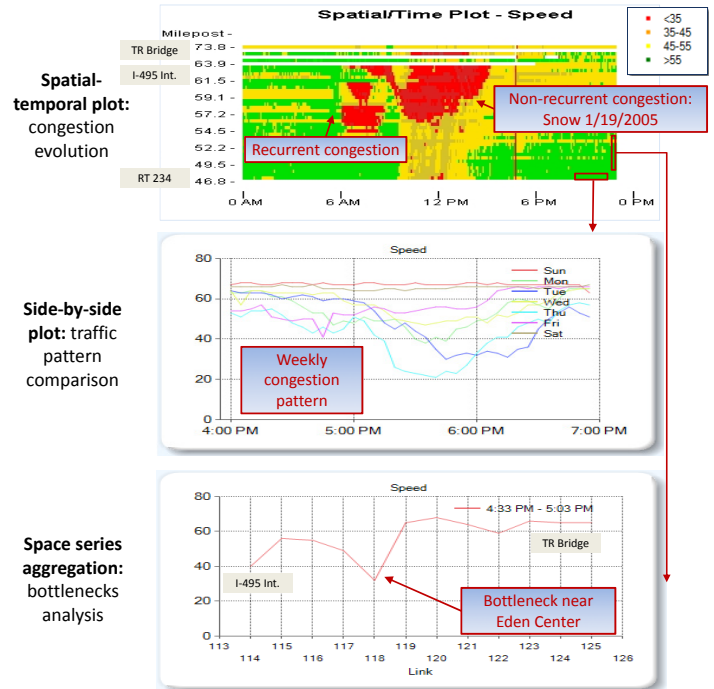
Spatial-temporal plot: congestion evolution

Spatial/Time Plot - Speed

Milepost -
TR Bridge
73.8 -
63.9 -
I-495 Int.
61.5 -
59.1 -
57.2 -
54.5 -
52.2 -
49.5 -
RT 234
46.8 -

0 AM
6 AM
12 PM
6 PM
0 PM

<35
35-45
45-55
>55

Non-recurrent congestion: Snow 1/19/2005

Recurrent congestion

Side-by-side plot: traffic pattern comparison

Speed
80
60
40
20
0
4:00 PM
5:00 PM
6:00 PM
7:00 PM

Sun
Mon
Tue
Wed
Thu
Fri
Sat

Weekly congestion pattern

Space series aggregation: bottlenecks analysis

Speed
80
60
40
20
0
4:33 PM - 5:03 PM
TR Bridge
I-495 Int.
Bottleneck near Eden Center
113
114
115
116
117
118
119
120
121
122
123
124
125
126
Link